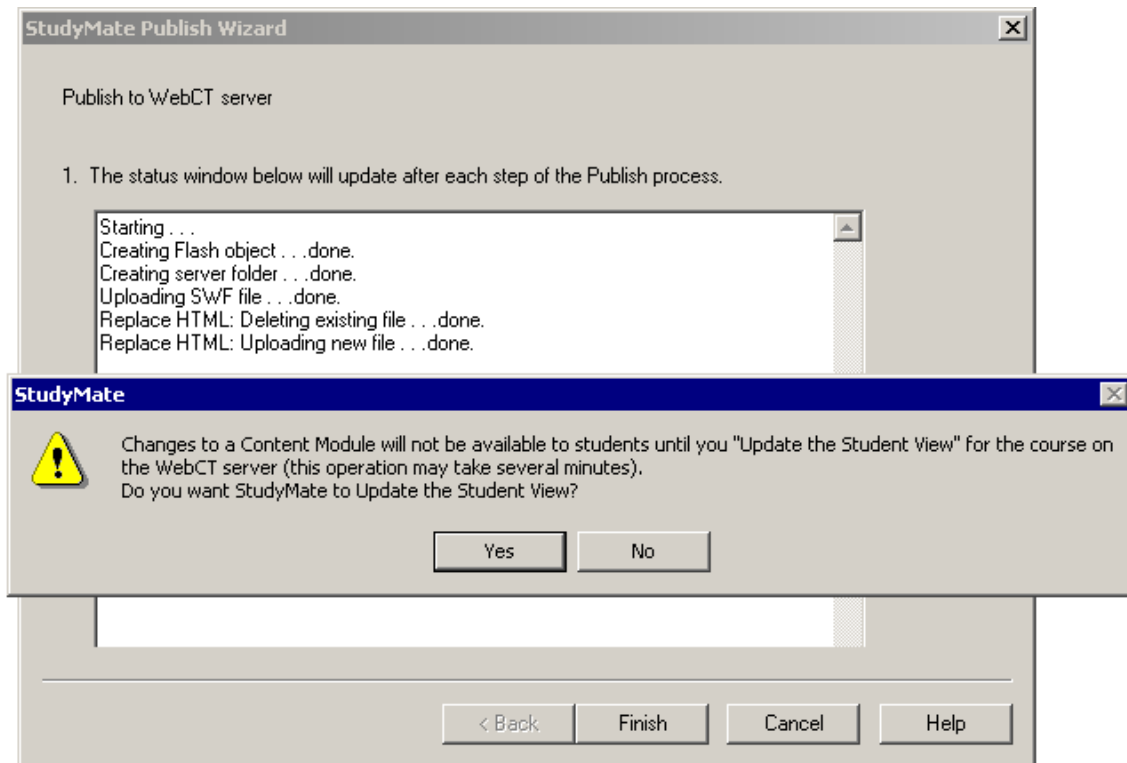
StudyMate Publish Wizard

Publish to WebCT server

1. The status window below will update after each step of the Publish process.

Starting . . .
Creating Flash object . . .done.
Creating server folder . . .done.
Uploading SWF file . . .done.
Replace HTML: Deleting existing file . . .done.
Replace HTML: Uploading new file . . .done.

StudyMate

Changes to a Content Module will not be available to students until you "Update the Student View" for the course on the WebCT server (this operation may take several minutes).
Do you want StudyMate to Update the Student View?

Yes No

< Back Finish Cancel Help